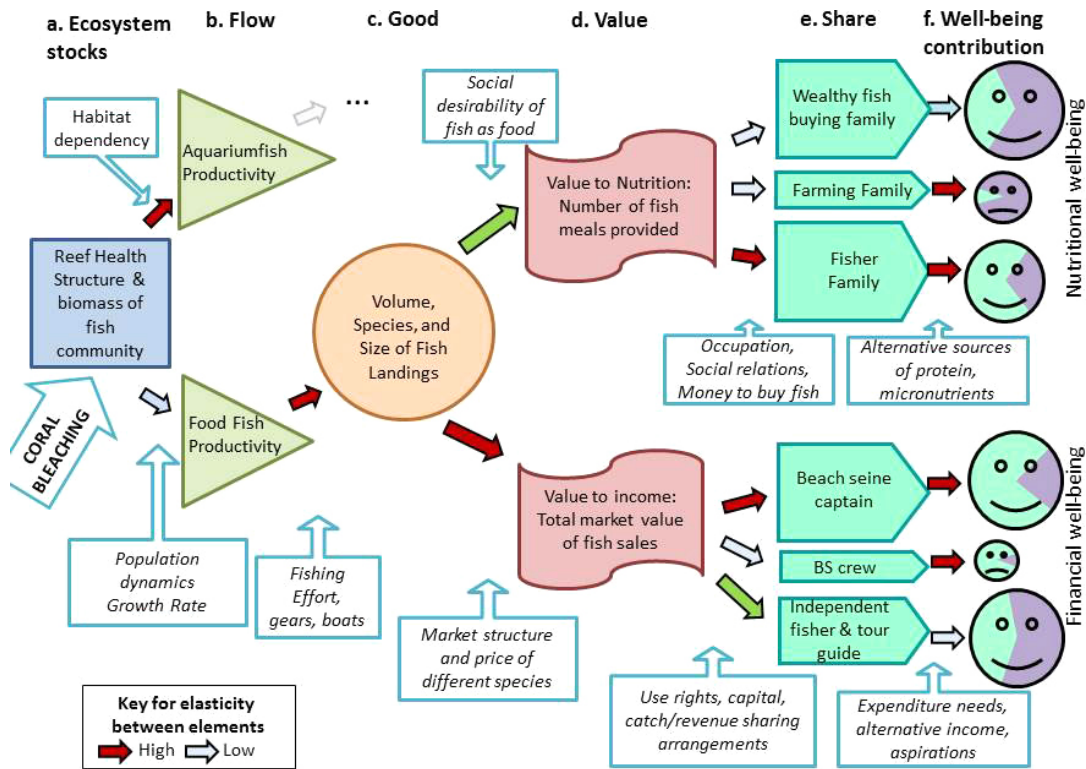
a. Ecosystem stocks

b. Flow

c. Good

d. Value

e. Share

f. Well-being contribution

Habitat dependency

Aquariumfish Productivity

...

Social desirability of fish as food

Reef Health Structure & biomass of fish community

CORAL BLEACHING

Food Fish Productivity

Volume, Species, and Size of Fish Landings

Value to Nutrition: Number of fish meals provided

Wealthy fish buying family

Farming Family

Fisher Family

Nutritional well-being

Occupation, Social relations, Money to buy fish

Alternative sources of protein, micronutrients

Value to income: Total market value of fish sales

Beach seine captain

BS crew

Independent fisher & tour guide

Financial well-being

Population dynamics Growth Rate

Fishing Effort, gears, boats

Market structure and price of different species

Use rights, capital, catch/revenue sharing arrangements

Expenditure needs, alternative income, aspirations

Key for elasticity between elements
High Low